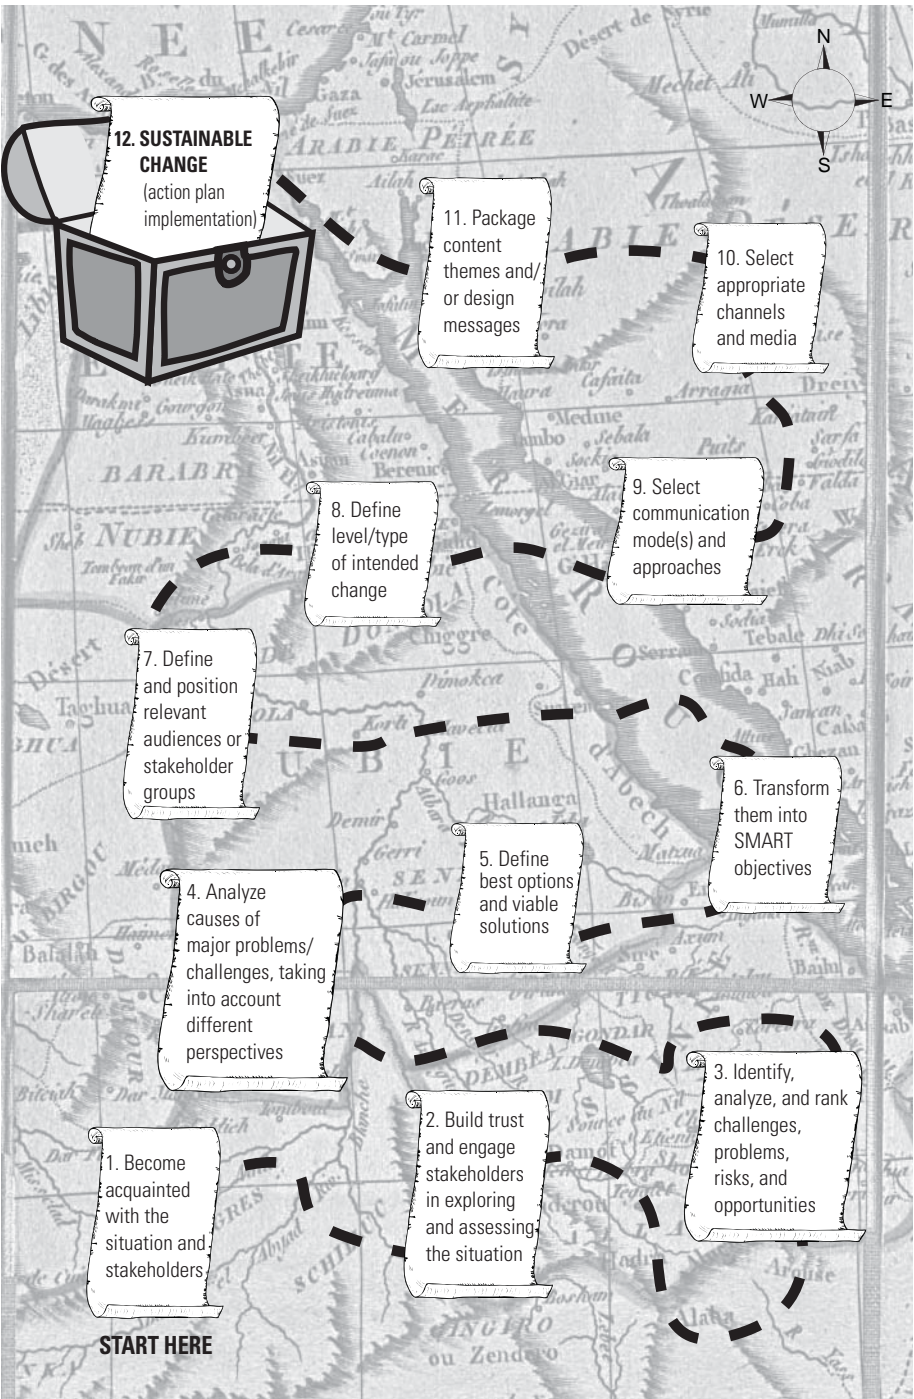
N
W
E
S

12. SUSTAINABLE CHANGE
(action plan implementation)

11. Package content themes and/or design messages

10. Select appropriate channels and media

9. Select communication mode(s) and approaches

8. Define level/type of intended change

7. Define and position relevant audiences or stakeholder groups

6. Transform them into SMART objectives

5. Define best options and viable solutions

4. Analyze causes of major problems/challenges, taking into account different perspectives

3. Identify, analyze, and rank challenges, problems, risks, and opportunities

2. Build trust and engage stakeholders in exploring and assessing the situation

1. Become acquainted with the situation and stakeholders

START HERE